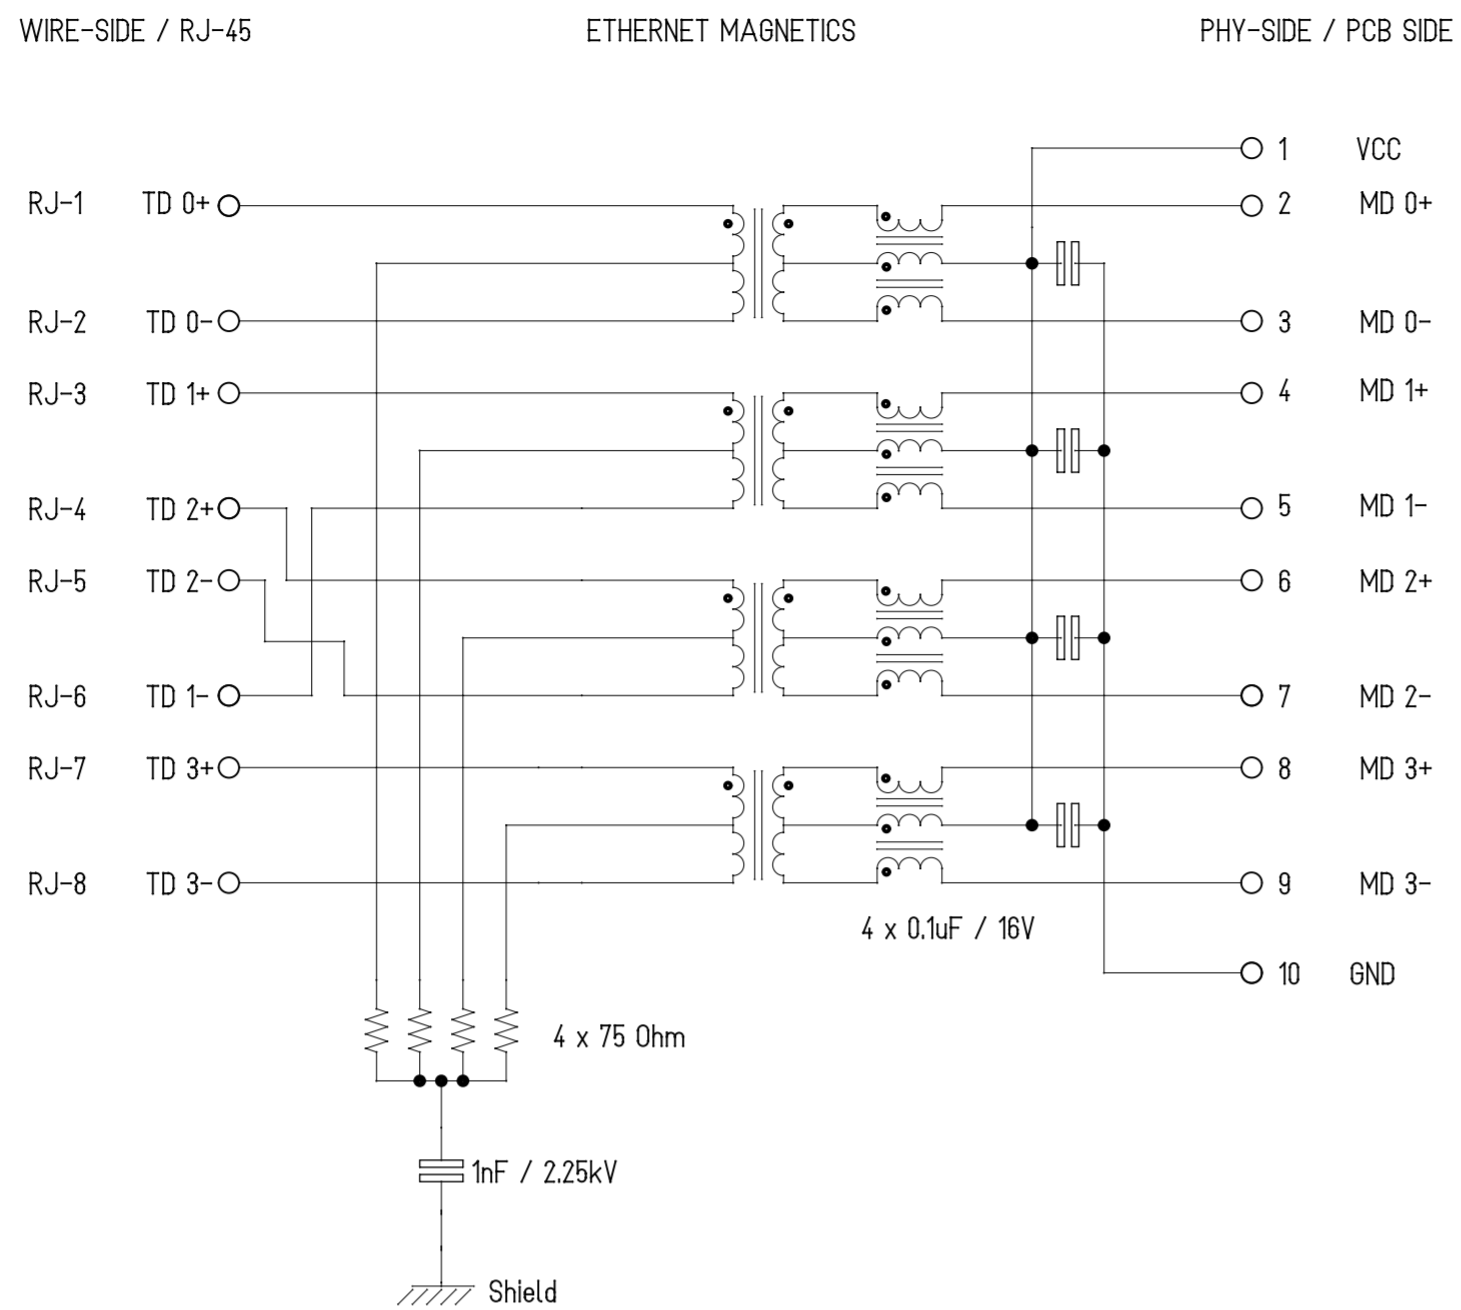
WIRE-SIDE / RJ-45

ETHERNET MAGNETICS

PHY-SIDE / PCB SIDE

1 VCC

RJ-1 TD 0+

2 MD 0+

RJ-2 TD 0-

3 MD 0-

RJ-3 TD 1+

4 MD 1+

RJ-4 TD 2+

5 MD 1-

RJ-5 TD 2-

6 MD 2+

RJ-6 TD 1-

7 MD 2-

RJ-7 TD 3+

8 MD 3+

RJ-8 TD 3-

9 MD 3-

4 x 0.1uF / 16V

10 GND

4 x 75 Ohm

1nF / 2.25kV

Shield